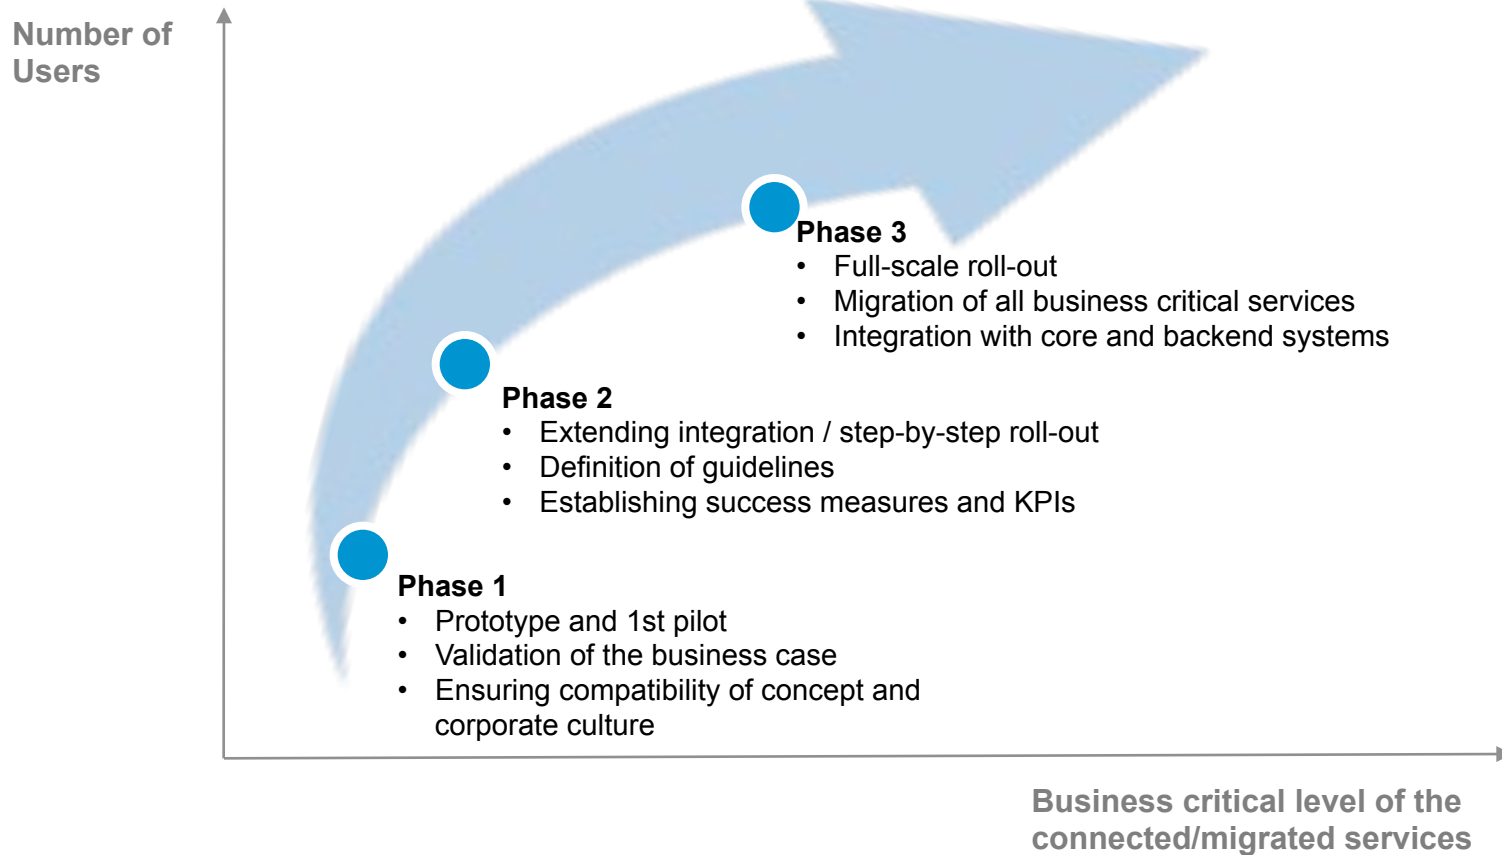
Number of Users

Phase 3
• Full-scale roll-out
• Migration of all business critical services
• Integration with core and backend systems

Phase 2
• Extending integration / step-by-step roll-out
• Definition of guidelines
• Establishing success measures and KPIs

Phase 1
• Prototype and 1st pilot
• Validation of the business case
• Ensuring compatibility of concept and corporate culture

Business critical level of the connected/migrated services